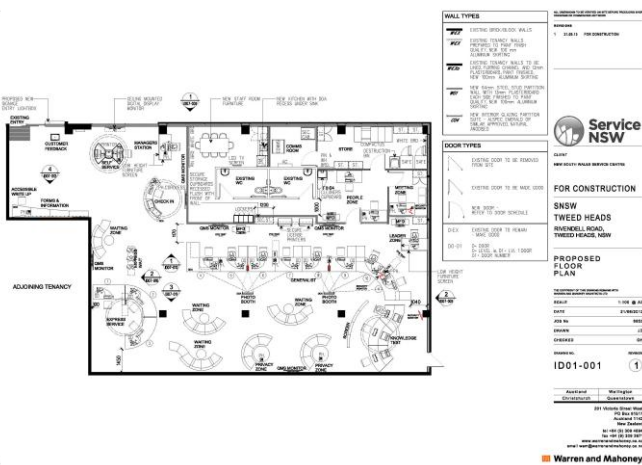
WALL TYPES

EXISTING BRICK/BLOCK WALLS

EXISTING TENANCY WALLS PREPARED TO PAINT FINISH QUALITY. NEW 150 mm ALUMINIUM SKIRTING

EXISTING TENANCY WALLS TO BE LINED FURRING CHANNEL AND 13mm PLASTERBOARD, PAINT FINISHED. NEW 150mm ALUMINIUM SKIRTING

NEW 92mm STEEL STUD PARTITION WALL WITH 13mm PLASTERBOARD EACH SIDE FINISHED TO PAINT QUALITY. NEW 150mm ALUMINIUM SKIRTING

NEW INTERIOR GLAZING PARTITION SUITE - SUPPLY DETAILS OF SIMILAR APPROVED NATURAL ANODISED

DOOR TYPES

EXISTING DOOR TO BE REMOVED FROM SITE

EXISTING DOOR TO BE MADE GOOD

NEW DOOR - REFER TO DOOR SCHEDULE

EXISTING DOOR TO REMAIN - MAKE GOOD

D0-01

1 21.08.13 FOR CONSTRUCTION

Service NSW

NEW SOUTH WALES SERVICE CENTRE

FOR CONSTRUCTION

SNSW
TWEED HEADS

RIVENDELL ROAD, TWEED HEADS, NSW

PROPOSED FLOOR PLAN

SCALE 1:100 @ A1
DATE 21/08/2013
JOB No
DRAWN
CHECKED

DRAWING No.
ID01-001
1

Auckland Wellington
Christchurch Queenstown

Warren and Mahoney

PROPOSED NEW SIGNAGE ENTRY LIGHTBOX
EXISTING ENTRY
CUSTOMER FEEDBACK
SECURE MOUNTED DIGITAL DISPLAY MONITOR
NEW STAFF ROOM FURNITURE
NEW KITCHEN WITH 90A RECESS UNDER SINK
MANAGERS STATION
SELF SERVICE
CHECK IN
ACCESSIBLE WRITE UP
FORMS & INFORMATION
COMMS ROOM
STORE
EXISTING WC
FINISH
PEOPLE ZONE
MEETING ZONE
WAITING ZONE
QMS MONITOR
ADJOINING TENANCY
GENERALIST
PHOTO BOOTH
WAITING ZONE
EXPRESS SERVICE
PRIVACY ZONE
KNOWLEDGE TEST
LEADER ZONE
LOW HEIGHT FURNITURE SCREEN